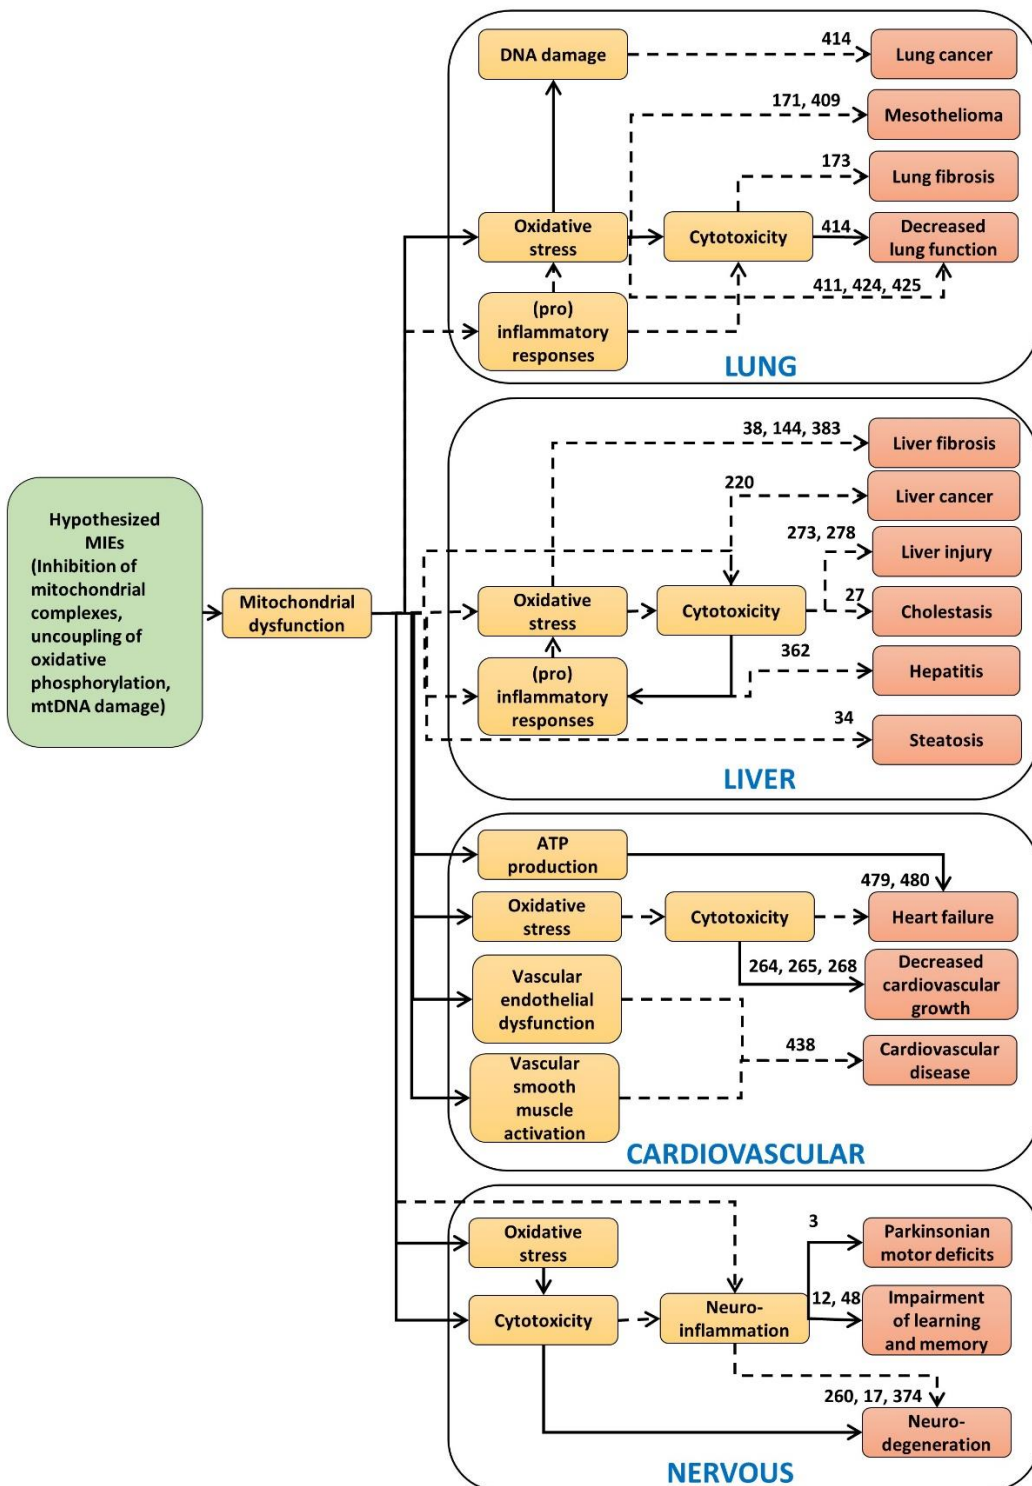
Hypothesized MIEs (Inhibition of mitochondrial complexes, uncoupling of oxidative phosphorylation, mtDNA damage)

Mitochondrial dysfunction

DNA damage
414
Lung cancer
171, 409
Mesothelioma
173
Lung fibrosis
Oxidative stress
Cytotoxicity
414
Decreased lung function
411, 424, 425
(pro) inflammatory responses
LUNG

38, 144, 383
Liver fibrosis
220
Liver cancer
273, 278
Liver injury
Oxidative stress
Cytotoxicity
27
Cholestasis
362
(pro) inflammatory responses
Hepatitis
34
Steatosis
LIVER

ATP production
479, 480
Oxidative stress
Cytotoxicity
Heart failure
264, 265, 268
Decreased cardiovascular growth
Vascular endothelial dysfunction
438
Cardiovascular disease
Vascular smooth muscle activation
CARDIOVASCULAR

Oxidative stress
3
Parkinsonian motor deficits
Cytotoxicity
Neuro-inflammation
12, 48
Impairment of learning and memory
260, 17, 374
Neuro-degeneration
NERVOUS